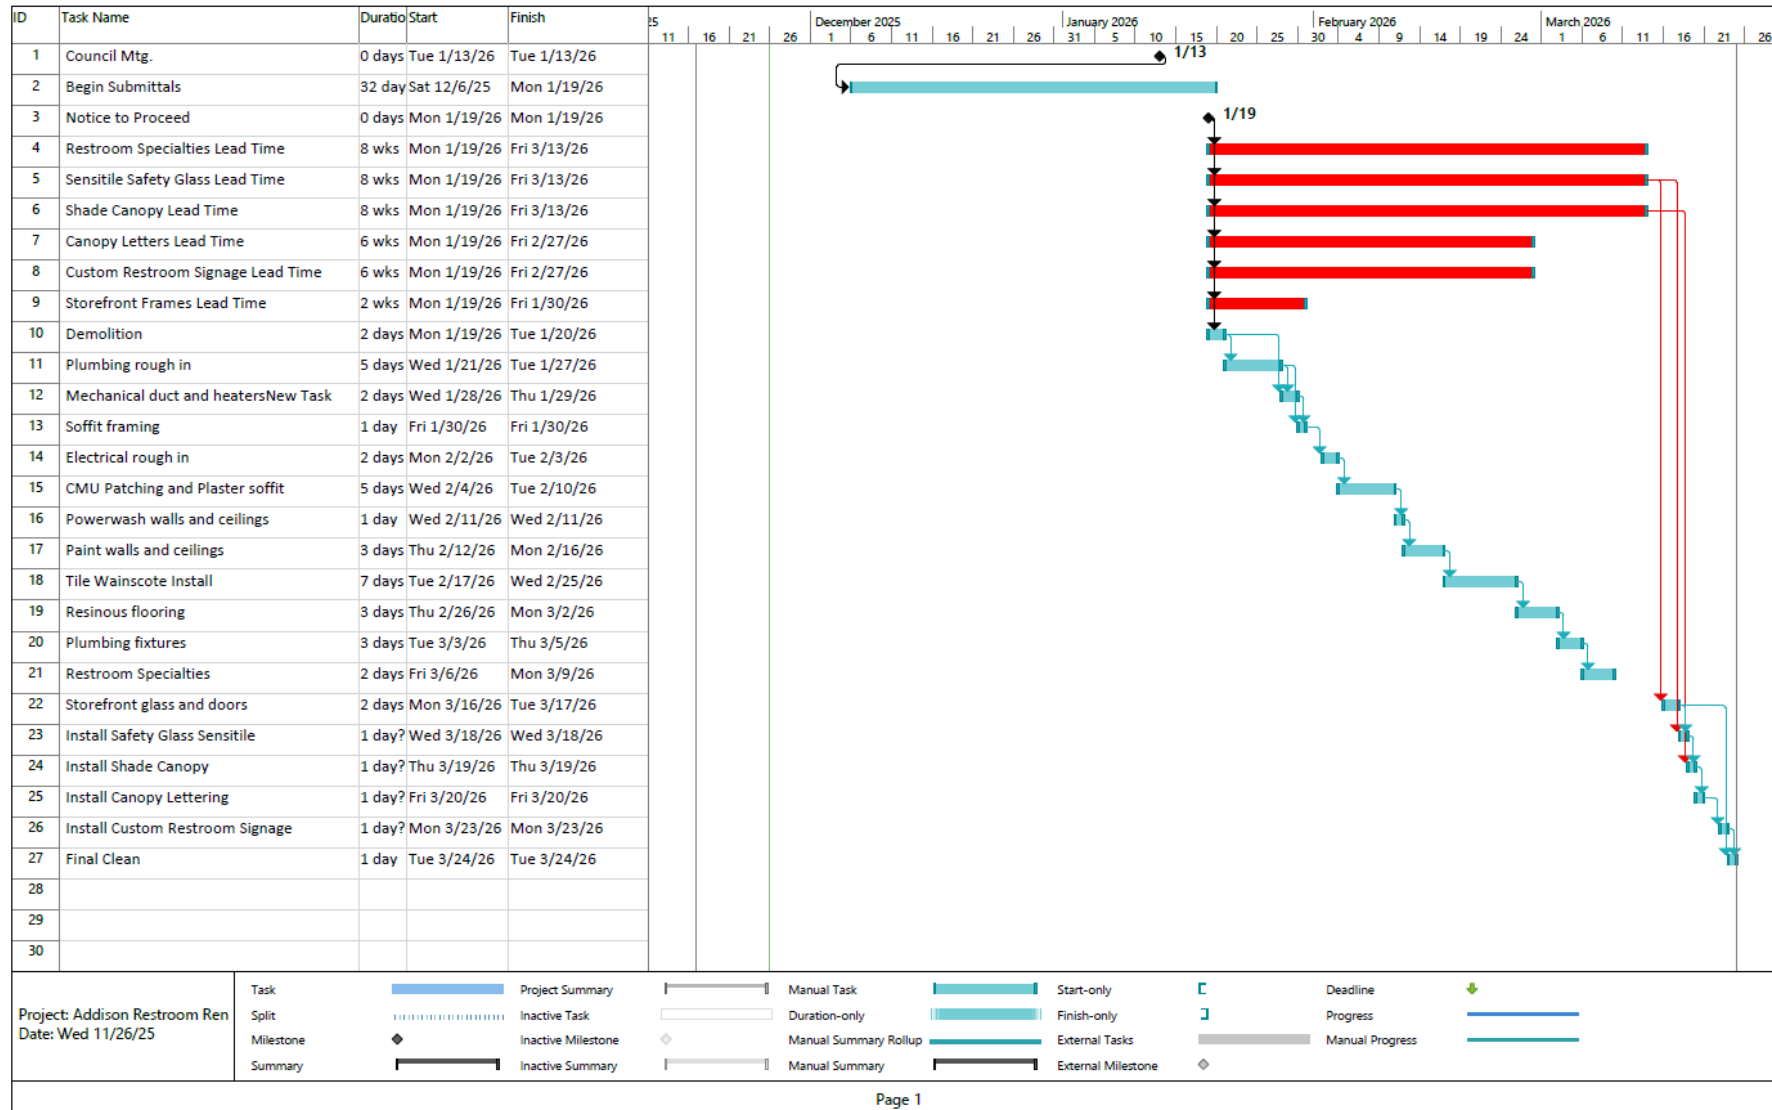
| ID | Task Name | Duratio | Start | Finish |
|---|---|---|---|---|
| 1 | Council Mtg. | 0 days | Tue 1/13/26 | Tue 1/13/26 |
| 2 | Begin Submittals | 32 day | Sat 12/6/25 | Mon 1/19/26 |
| 3 | Notice to Proceed | 0 days | Mon 1/19/26 | Mon 1/19/26 |
| 4 | Restroom Specialties Lead Time | 8 wks | Mon 1/19/26 | Fri 3/13/26 |
| 5 | Sensitile Safety Glass Lead Time | 8 wks | Mon 1/19/26 | Fri 3/13/26 |
| 6 | Shade Canopy Lead Time | 8 wks | Mon 1/19/26 | Fri 3/13/26 |
| 7 | Canopy Letters Lead Time | 6 wks | Mon 1/19/26 | Fri 2/27/26 |
| 8 | Custom Restroom Signage Lead Time | 6 wks | Mon 1/19/26 | Fri 2/27/26 |
| 9 | Storefront Frames Lead Time | 2 wks | Mon 1/19/26 | Fri 1/30/26 |
| 10 | Demolition | 2 days | Mon 1/19/26 | Tue 1/20/26 |
| 11 | Plumbing rough in | 5 days | Wed 1/21/26 | Tue 1/27/26 |
| 12 | Mechanical duct and heatersNew Task | 2 days | Wed 1/28/26 | Thu 1/29/26 |
| 13 | Soffit framing | 1 day | Fri 1/30/26 | Fri 1/30/26 |
| 14 | Electrical rough in | 2 days | Mon 2/2/26 | Tue 2/3/26 |
| 15 | CMU Patching and Plaster soffit | 5 days | Wed 2/4/26 | Tue 2/10/26 |
| 16 | Powerwash walls and ceilings | 1 day | Wed 2/11/26 | Wed 2/11/26 |
| 17 | Paint walls and ceilings | 3 days | Thu 2/12/26 | Mon 2/16/26 |
| 18 | Tile Wainscote Install | 7 days | Tue 2/17/26 | Wed 2/25/26 |
| 19 | Resinous flooring | 3 days | Thu 2/26/26 | Mon 3/2/26 |
| 20 | Plumbing fixtures | 3 days | Tue 3/3/26 | Thu 3/5/26 |
| 21 | Restroom Specialties | 2 days | Fri 3/6/26 | Mon 3/9/26 |
| 22 | Storefront glass and doors | 2 days | Mon 3/16/26 | Tue 3/17/26 |
| 23 | Install Safety Glass Sensitile | 1 day? | Wed 3/18/26 | Wed 3/18/26 |
| 24 | Install Shade Canopy | 1 day? | Thu 3/19/26 | Thu 3/19/26 |
| 25 | Install Canopy Lettering | 1 day? | Fri 3/20/26 | Fri 3/20/26 |
| 26 | Install Custom Restroom Signage | 1 day? | Mon 3/23/26 | Mon 3/23/26 |
| 27 | Final Clean | 1 day | Tue 3/24/26 | Tue 3/24/26 |
| 28 | | | | |
| 29 | | | | |
| 30 | | | | |

25 11 16 21 26 December 2025 1 6 11 16 21 26 January 2026 31 5 10 15 20 25 February 2026 30 4 9 14 19 24 March 2026 1 6 11 16 21 26

1/13
1/19

Project: Addison Restroom Ren
Date: Wed 11/26/25

Task
Split
Milestone
Summary
Project Summary
Inactive Task
Inactive Milestone
Inactive Summary
Manual Task
Duration-only
Manual Summary Rollup
Manual Summary
Start-only
Finish-only
External Tasks
External Milestone
Deadline
Progress
Manual Progress

Page 1